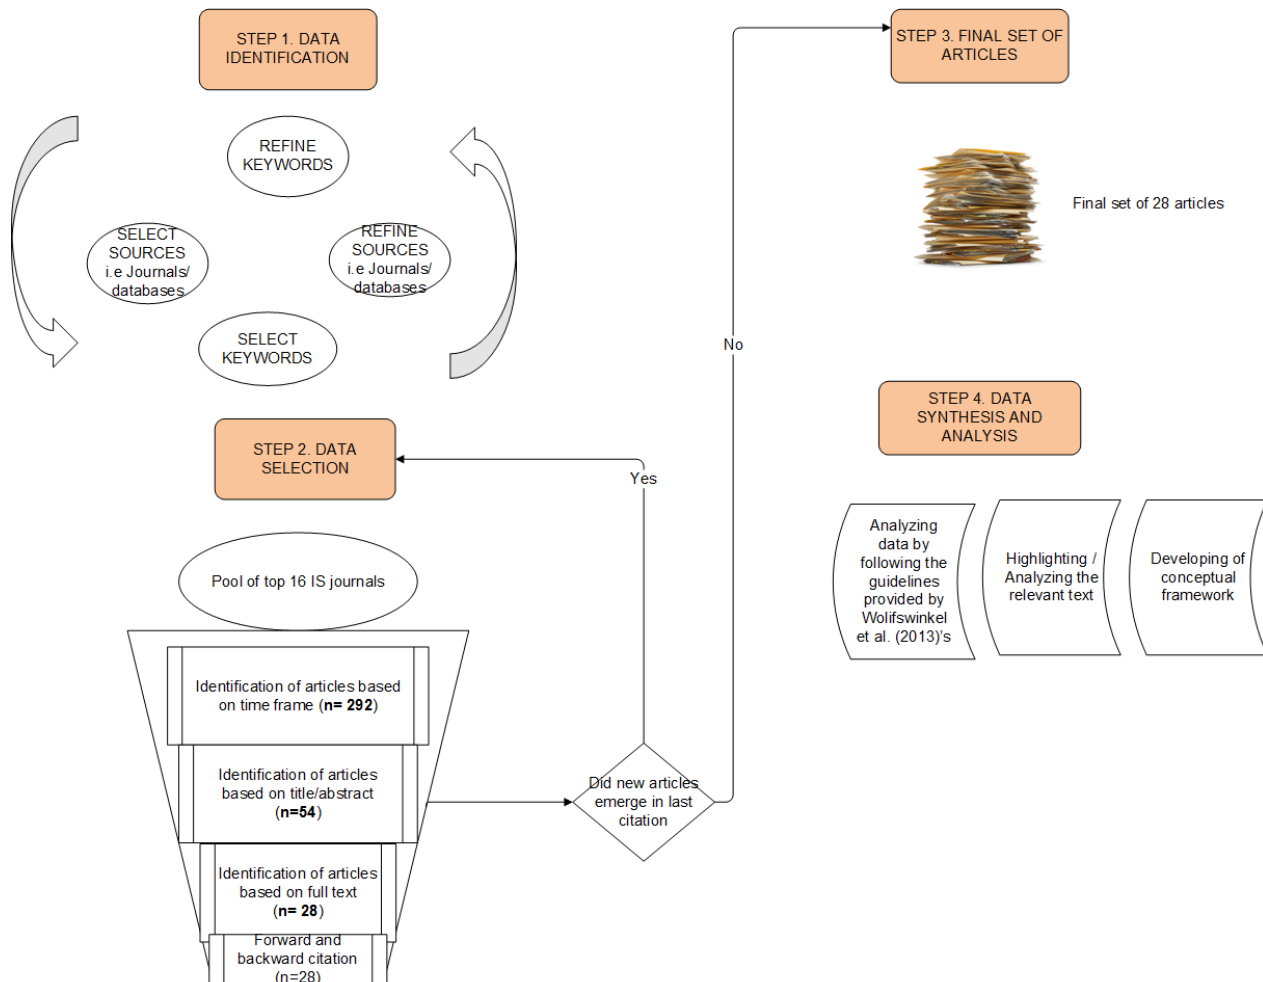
STEP 1. DATA IDENTIFICATION

REFINE KEYWORDS

SELECT SOURCES i.e Journals/ databases

REFINE SOURCES i.e Journals/ databases

SELECT KEYWORDS

STEP 2. DATA SELECTION

Yes

Pool of top 16 IS journals

Identification of articles based on time frame (n= 292)

Identification of articles based on title/abstract (n=54)

Identification of articles based on full text (n= 28)

Forward and backward citation (n=28)

Did new articles emerge in last citation

No

STEP 3. FINAL SET OF ARTICLES

Final set of 28 articles

STEP 4. DATA SYNTHESIS AND ANALYSIS

Analyzing data by following the guidelines provided by Wolifswinkel et al. (2013)'s

Highlighting / Analyzing the relevant text

Developing of conceptual framework